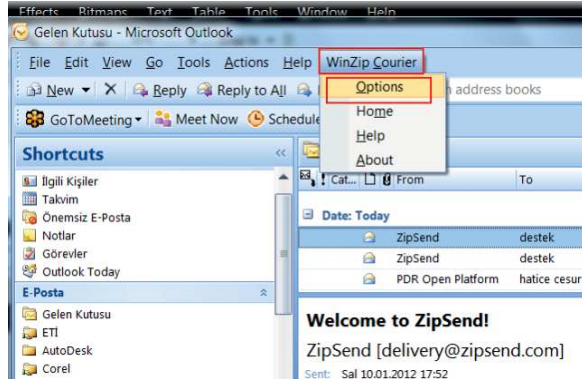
Effects Bitmaps Text Table Tools Window Help

Gelen Kutusu - Microsoft Outlook

File Edit View Go Tools Actions Help WinZip Courier

New ▾ X Reply Reply to All

Options
Home
Help
About

address books

GoToMeeting ▾ Meet Now Schedule

Shortcuts

İlgili Kişiler
Takvim
Önemsiz E-Posta
Notlar
Görevler
Outlook Today

E-Posta

Gelen Kutusu
ETİ
AutoDesk
Corel

Cat... From To

Date: Today

| | From | To |
|---|---|---|
| | ZipSend | destek |
| | ZipSend | destek |
| | PDR Open Platform | hatice cesur |

Welcome to ZipSend!

ZipSend [delivery@zipsend.com]

Sent: Sal 10.01.2012 17:52